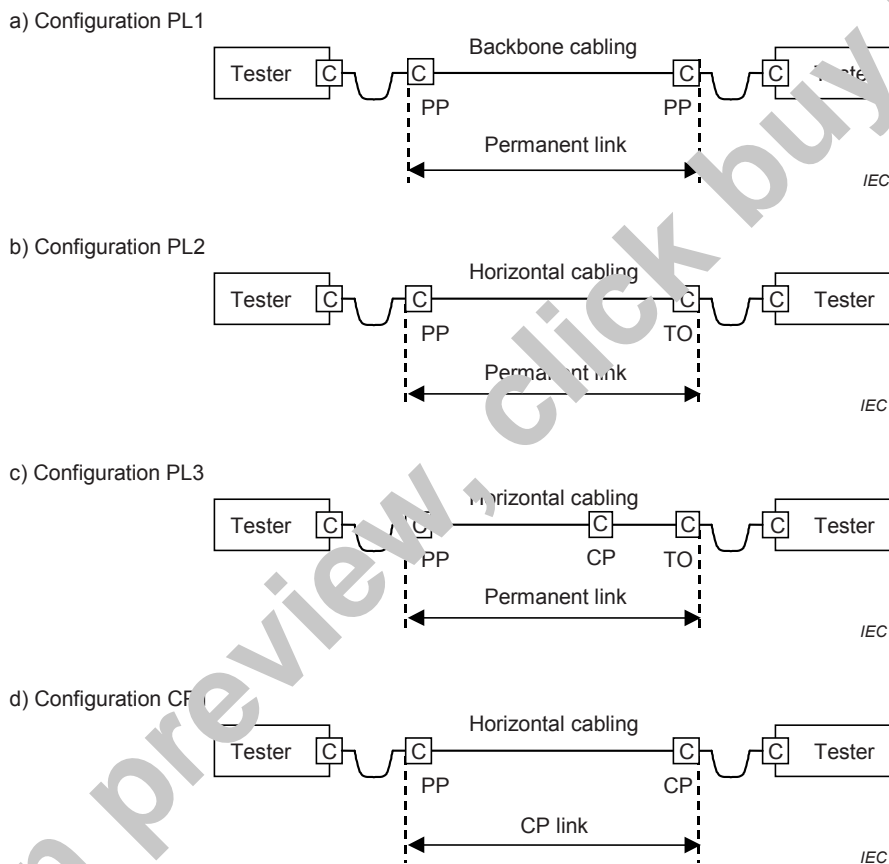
a) Configuration PL1

Backbone cabling

Tester C C C C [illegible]

PP PP

Permanent link

IEC

b) Configuration PL2

Horizontal cabling

Tester C C C C Tester

PP TO

Perma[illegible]nt link

IEC

c) Configuration PL3

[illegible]orizontal cabling

Tester C C C C C Tester

PP CP TO

Permanent link

IEC

d) Configuration CP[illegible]

Horizontal cabling

Tester C C C C Tester

PP CP

CP link

IEC

a preview, click buy